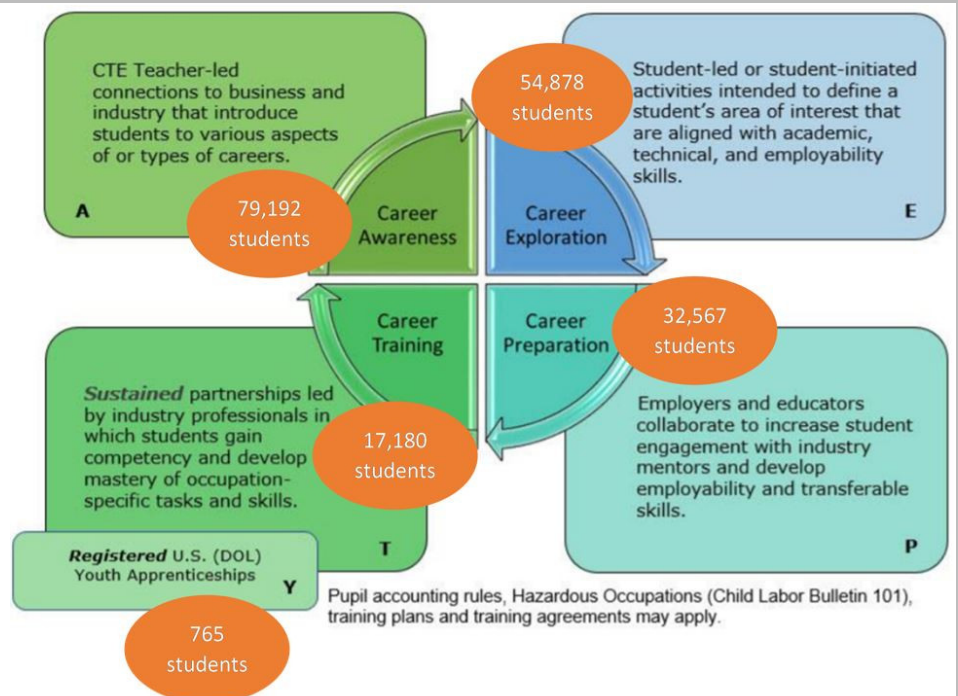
CTE Teacher-led connections to business and industry that introduce students to various aspects of or types of careers.

A

79,192 students

54,878 students

Student-led or student-initiated activities intended to define a student's area of interest that are aligned with academic, technical, and employability skills.

E

Career Awareness

Career Exploration

Career Training

Career Preparation

32,567 students

*Sustained* partnerships led by industry professionals in which students gain competency and develop mastery of occupation-specific tasks and skills.

17,180 students

Employers and educators collaborate to increase student engagement with industry mentors and develop employability and transferable skills.

T

P

***Registered*** U.S. (DOL) Youth Apprenticeships

Y

Pupil accounting rules, Hazardous Occupations (Child Labor Bulletin 101), training plans and training agreements may apply.

765 students